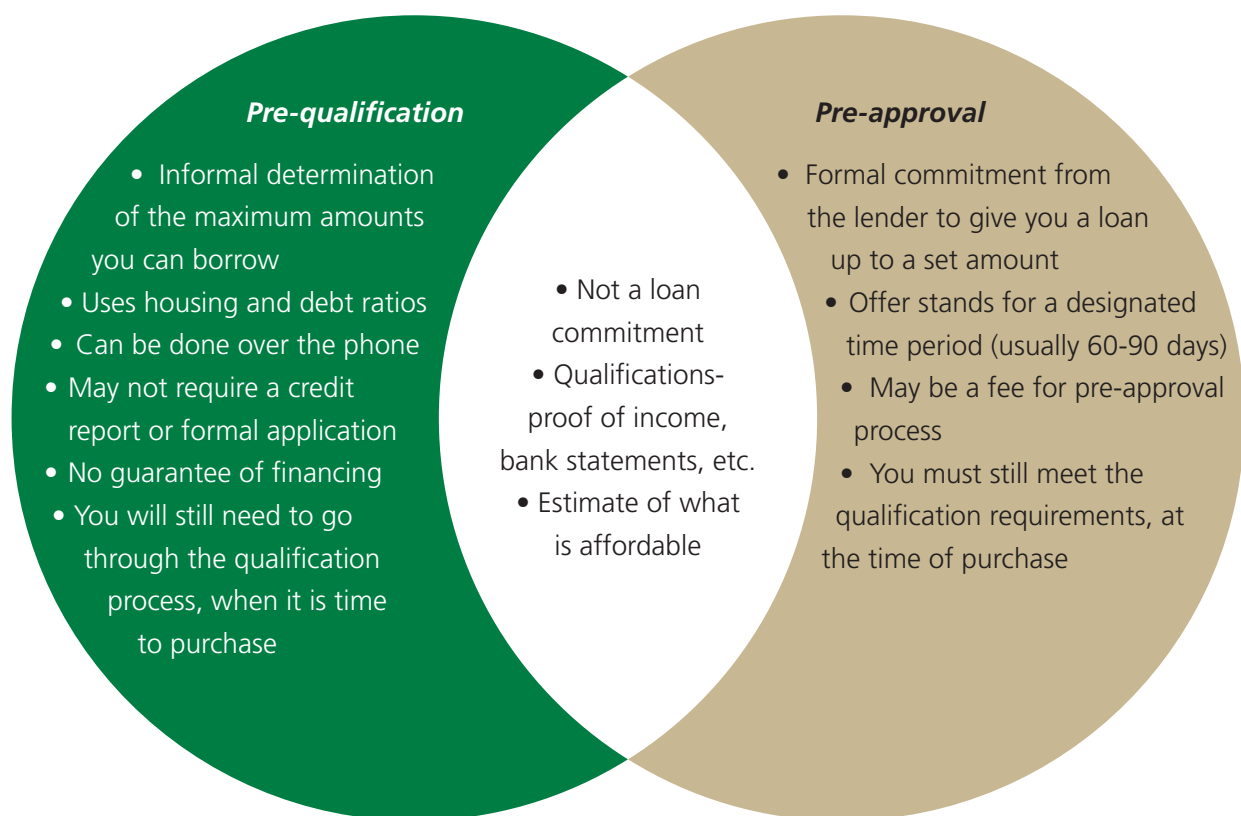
Pre-qualification

• Informal determination of the maximum amounts you can borrow
• Uses housing and debt ratios
• Can be done over the phone
• May not require a credit report or formal application
• No guarantee of financing
• You will still need to go through the qualification process, when it is time to purchase

• Not a loan commitment
• Qualifications- proof of income, bank statements, etc.
• Estimate of what is affordable

Pre-approval

• Formal commitment from the lender to give you a loan up to a set amount
• Offer stands for a designated time period (usually 60-90 days)
• May be a fee for pre-approval process
• You must still meet the qualification requirements, at the time of purchase